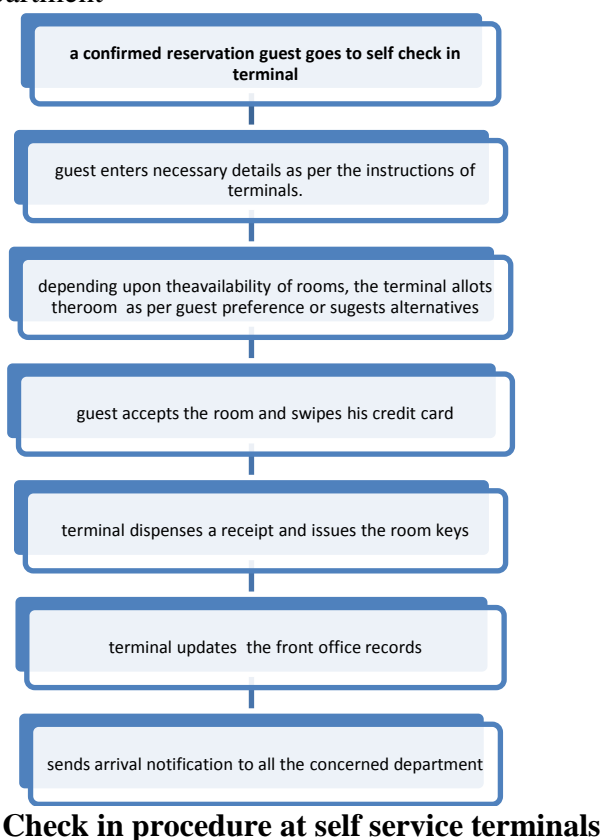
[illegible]

a confirmed reservation guest goes to self check in terminal

guest enters necessary details as per the instructions of terminals.

depending upon theavailability of rooms, the terminal allots theroom as per guest preference or sugests alternatives

guest accepts the room and swipes his credit card

terminal dispenses a receipt and issues the room keys

terminal updates the front office records

sends arrival notification to all the concerned department

Check in procedure at self service terminals